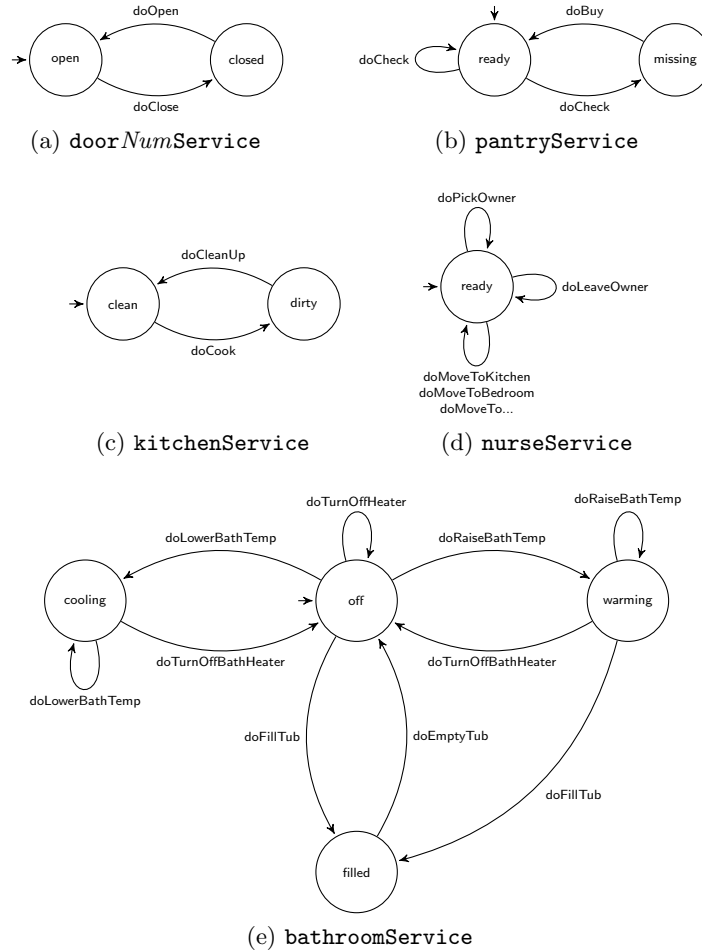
doOpen
open
closed
doClose

(a) door$Num$Service

doBuy
doCheck
ready
missing
doCheck

(b) pantryService

doCleanUp
clean
dirty
doCook

(c) kitchenService

doPickOwner
ready
doLeaveOwner
doMoveToKitchen
doMoveToBedroom
doMoveTo...

(d) nurseService

doTurnOffHeater
doRaiseBathTemp
doLowerBathTemp
doRaiseBathTemp
cooling
off
warming
doTurnOffBathHeater
doTurnOffBathHeater
doLowerBathTemp
doFillTub
doEmptyTub
doFillTub
filled

(e) bathroomService